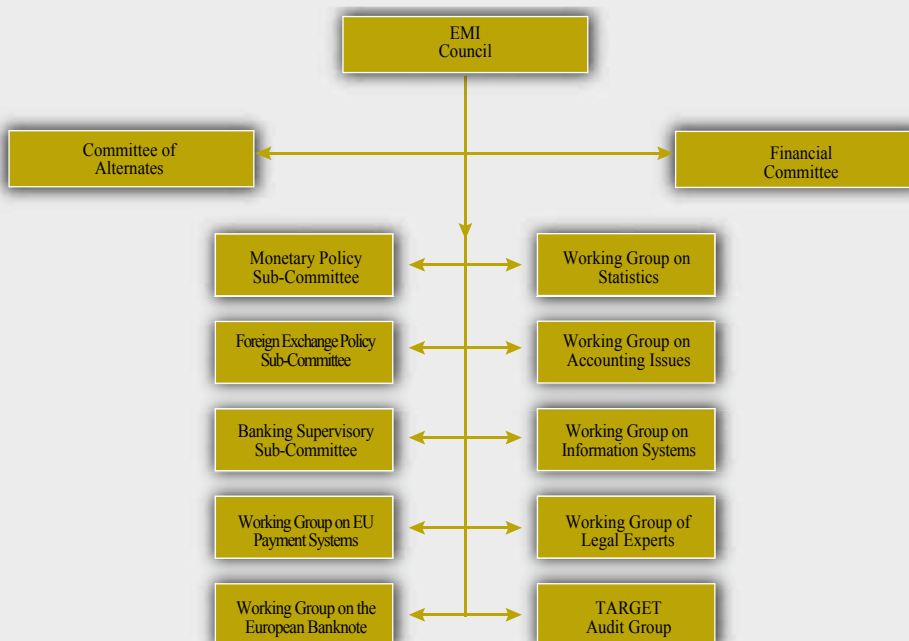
EMI
Council

Committee of
Alternates

Financial
Committee

Monetary Policy
Sub-Committee

Working Group on
Statistics

Foreign Exchange Policy
Sub-Committee

Working Group on
Accounting Issues

Banking Supervisory
Sub-Committee

Working Group on
Information Systems

Working Group on EU
Payment Systems

Working Group of
Legal Experts

Working Group on the
European Banknote

TARGET
Audit Group